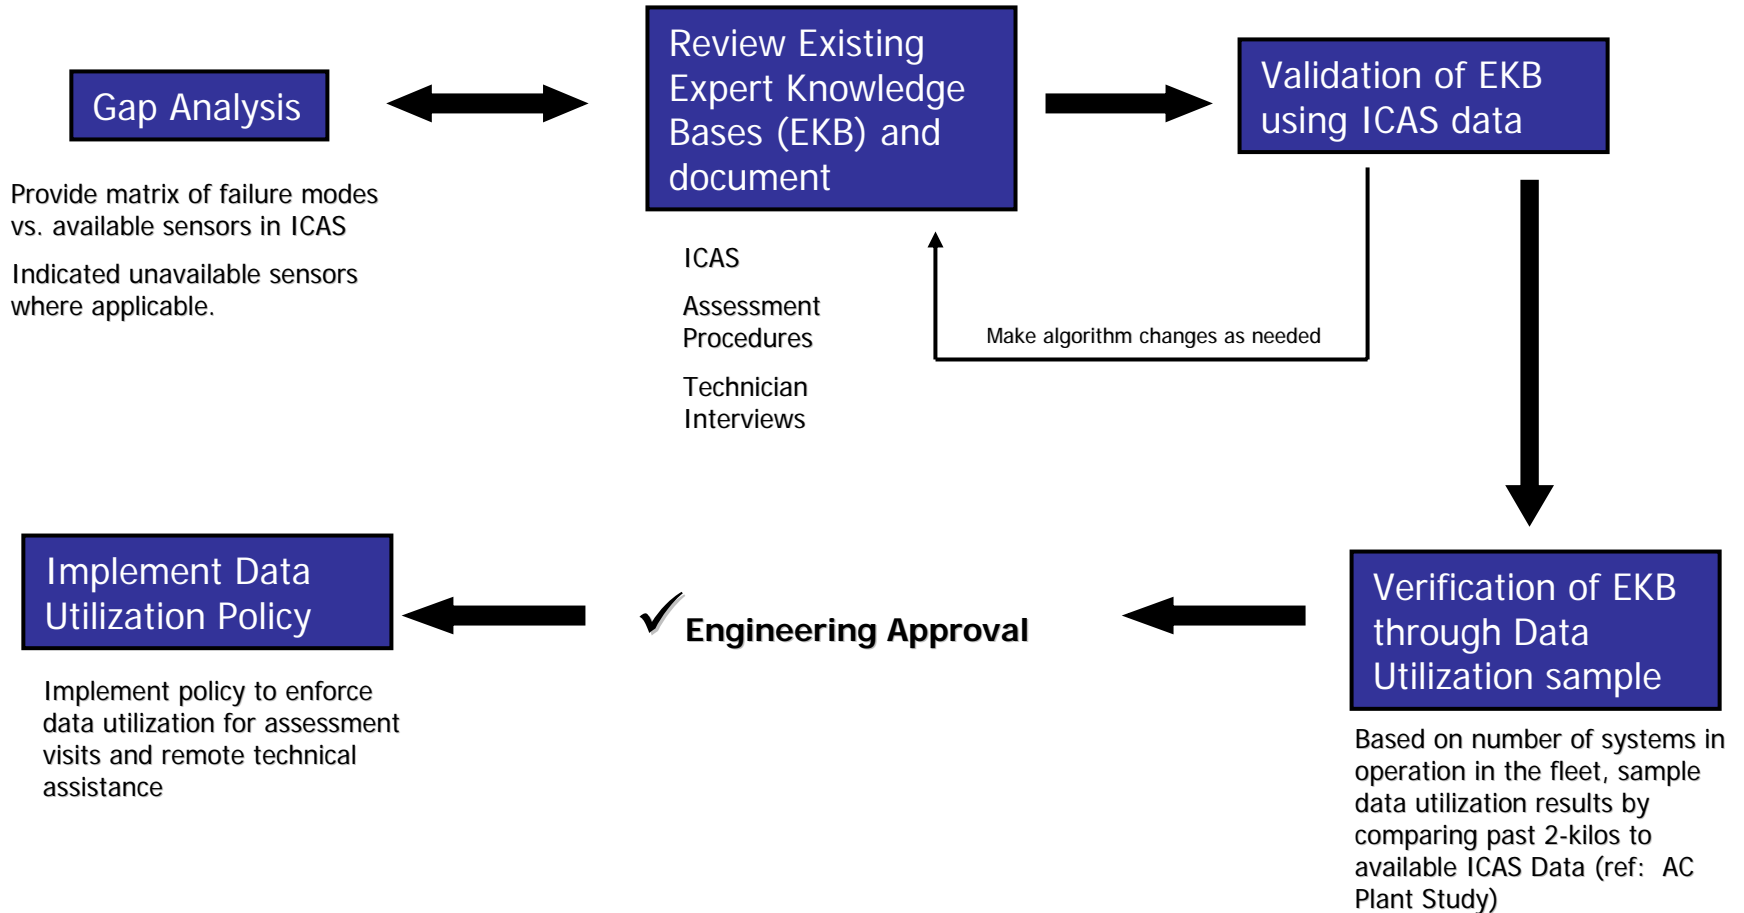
Gap Analysis

Provide matrix of failure modes vs. available sensors in ICAS

Indicated unavailable sensors where applicable.

Review Existing Expert Knowledge Bases (EKB) and document

ICAS

Assessment Procedures

Technician Interviews

Validation of EKB using ICAS data

Make algorithm changes as needed

Verification of EKB through Data Utilization sample

Based on number of systems in operation in the fleet, sample data utilization results by comparing past 2-kilos to available ICAS Data (ref: AC Plant Study)

✓ Engineering Approval

Implement Data Utilization Policy

Implement policy to enforce data utilization for assessment visits and remote technical assistance